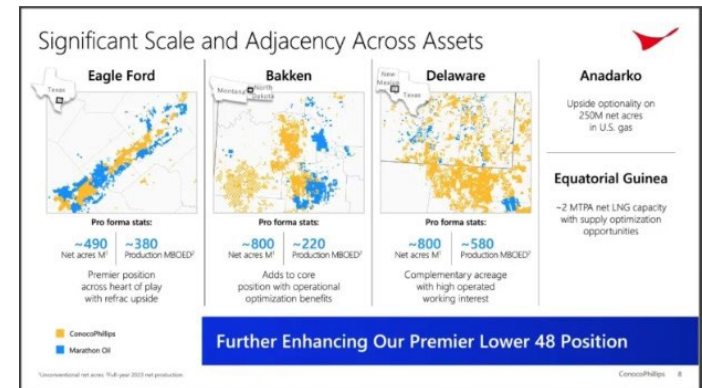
Significant Scale and Adjacency Across Assets

Eagle Ford

Texas

Pro forma stats:

~490 Net acres M¹

~380 Production MBOED²

Premier position across heart of play with refrac upside

Bakken

Montana

North Dakota

Pro forma stats:

~800 Net acres M¹

~220 Production MBOED²

Adds to core position with operational optimization benefits

Delaware

New Mexico

Texas

Pro forma stats:

~800 Net acres M¹

~580 Production MBOED²

Complementary acreage with high operated working interest

Anadarko

Upside optionality on 250M net acres in U.S. gas

Equatorial Guinea

~2 MTPA net LNG capacity with supply optimization opportunities

ConocoPhillips

Marathon Oil

Further Enhancing Our Premier Lower 48 Position

¹Unconventional net acres. ²Full-year 2023 net production.

ConocoPhillips 8